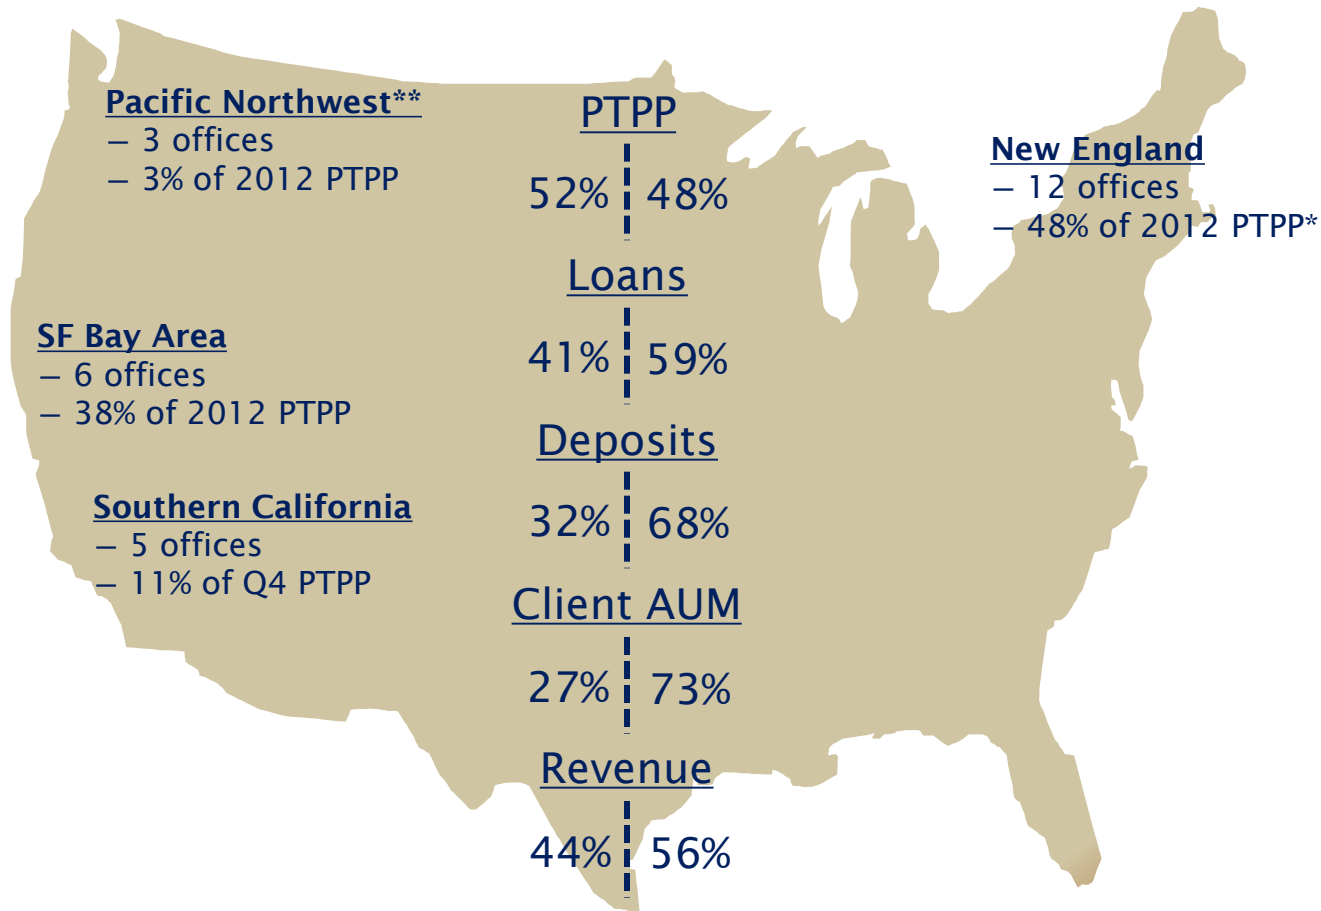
Pacific Northwest**
– 3 offices
– 3% of 2012 PTPP

SF Bay Area
– 6 offices
– 38% of 2012 PTPP

Southern California
– 5 offices
– 11% of Q4 PTPP

PTPP
52% 48%

Loans
41% 59%

Deposits
32% 68%

Client AUM
27% 73%

Revenue
44% 56%

New England
– 12 offices
– 48% of 2012 PTPP*